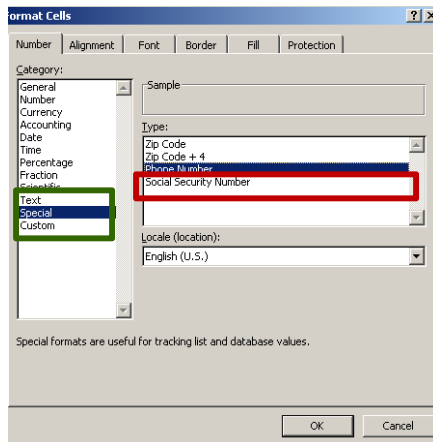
ormat Cells

?

Number | Alignment | Font | Border | Fill | Protection

Category:

General
Number
Currency
Accounting
Date
Time
Percentage
Fraction
Scientific
Text
Special
Custom

Sample

Type:

Zip Code
Zip Code + 4
Phone Number
Social Security Number

Locale (location):

English (U.S.)

Special formats are useful for tracking list and database values.

OK

Cancel